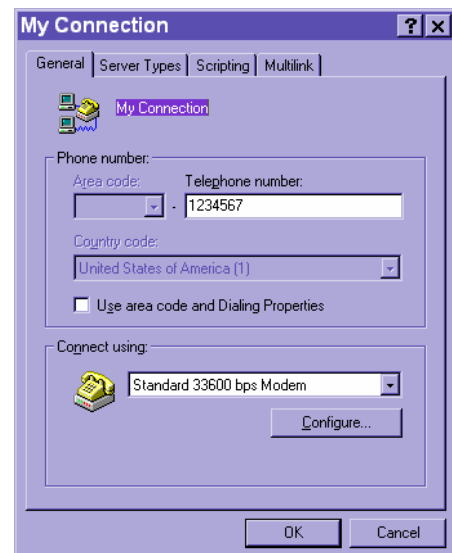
My Connection

?
X

General
Server Types
Scripting
Multilink

My Connection

Phone number:
Area code:
Telephone number:
-
1234567

Country code:
United States of America (1)

Use area code and Dialing Properties

Connect using:
Standard 33600 bps Modem

Configure...

OK
Cancel